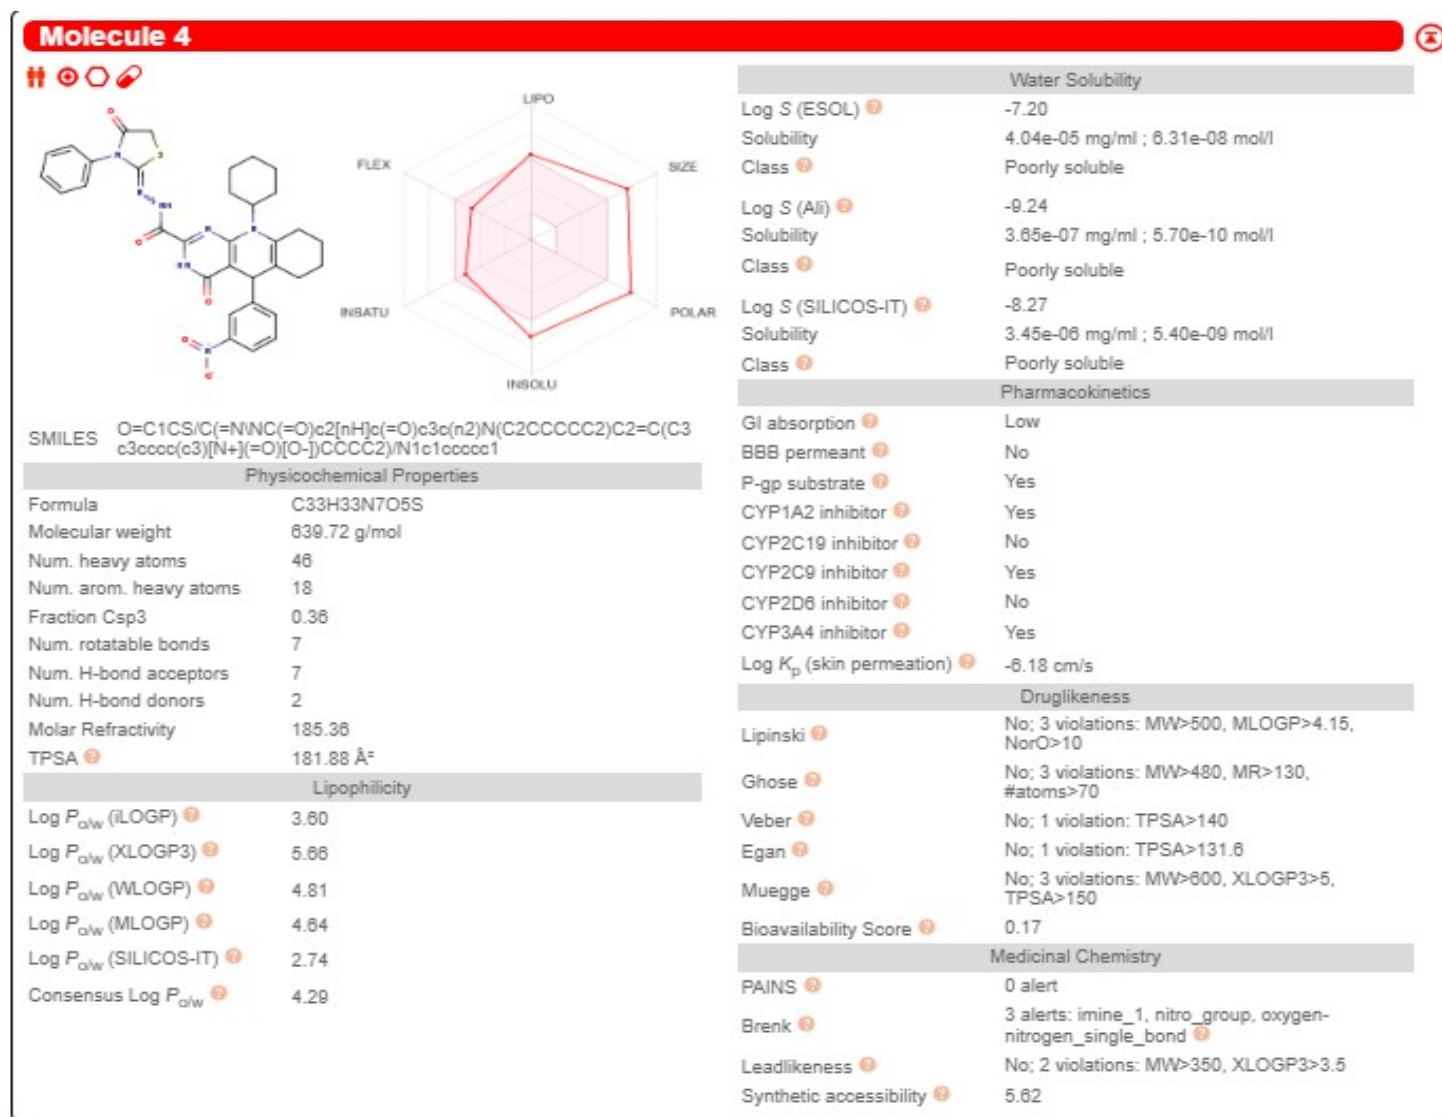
Molecule 4

LIPO
FLEX
SIZE
INSATU
POLAR
INSOLU

SMILES O=C1CS/C(=N\NC(=O)c2[nH]c(=O)c3c(n2)N(C2CCCCC2)C2=C(C3c3cccc(c3)[N+](=O)[O-])CCCC2)/N1c1ccccc1

| Physicochemical Properties | |
|---|---|
| Formula | C33H33N7O5S |
| Molecular weight | 639.72 g/mol |
| Num. heavy atoms | 46 |
| Num. arom. heavy atoms | 18 |
| Fraction Csp3 | 0.36 |
| Num. rotatable bonds | 7 |
| Num. H-bond acceptors | 7 |
| Num. H-bond donors | 2 |
| Molar Refractivity | 185.36 |
| TPSA | 181.88 Å² |

| Lipophilicity | |
|---|---|
| Log $P_{o/w}$ (iLOGP) | 3.60 |
| Log $P_{o/w}$ (XLOGP3) | 5.66 |
| Log $P_{o/w}$ (WLOGP) | 4.81 |
| Log $P_{o/w}$ (MLOGP) | 4.64 |
| Log $P_{o/w}$ (SILICOS-IT) | 2.74 |
| Consensus Log $P_{o/w}$ | 4.29 |

| Water Solubility | |
|---|---|
| Log S (ESOL) | -7.20 |
| Solubility | 4.04e-05 mg/ml ; 6.31e-08 mol/l |
| Class | Poorly soluble |
| Log S (Ali) | -9.24 |
| Solubility | 3.65e-07 mg/ml ; 5.70e-10 mol/l |
| Class | Poorly soluble |
| Log S (SILICOS-IT) | -8.27 |
| Solubility | 3.45e-06 mg/ml ; 5.40e-09 mol/l |
| Class | Poorly soluble |

| Pharmacokinetics | |
|---|---|
| GI absorption | Low |
| BBB permeant | No |
| P-gp substrate | Yes |
| CYP1A2 inhibitor | Yes |
| CYP2C19 inhibitor | No |
| CYP2C9 inhibitor | Yes |
| CYP2D6 inhibitor | No |
| CYP3A4 inhibitor | Yes |
| Log $K_p$ (skin permeation) | -6.18 cm/s |

| Druglikeness | |
|---|---|
| Lipinski | No; 3 violations: MW>500, MLOGP>4.15, NorO>10 |
| Ghose | No; 3 violations: MW>480, MR>130, #atoms>70 |
| Veber | No; 1 violation: TPSA>140 |
| Egan | No; 1 violation: TPSA>131.6 |
| Muegge | No; 3 violations: MW>600, XLOGP3>5, TPSA>150 |
| Bioavailability Score | 0.17 |

| Medicinal Chemistry | |
|---|---|
| PAINS | 0 alert |
| Brenk | 3 alerts: imine_1, nitro_group, oxygen-nitrogen_single_bond |
| Leadlikeness | No; 2 violations: MW>350, XLOGP3>3.5 |
| Synthetic accessibility | 5.62 |